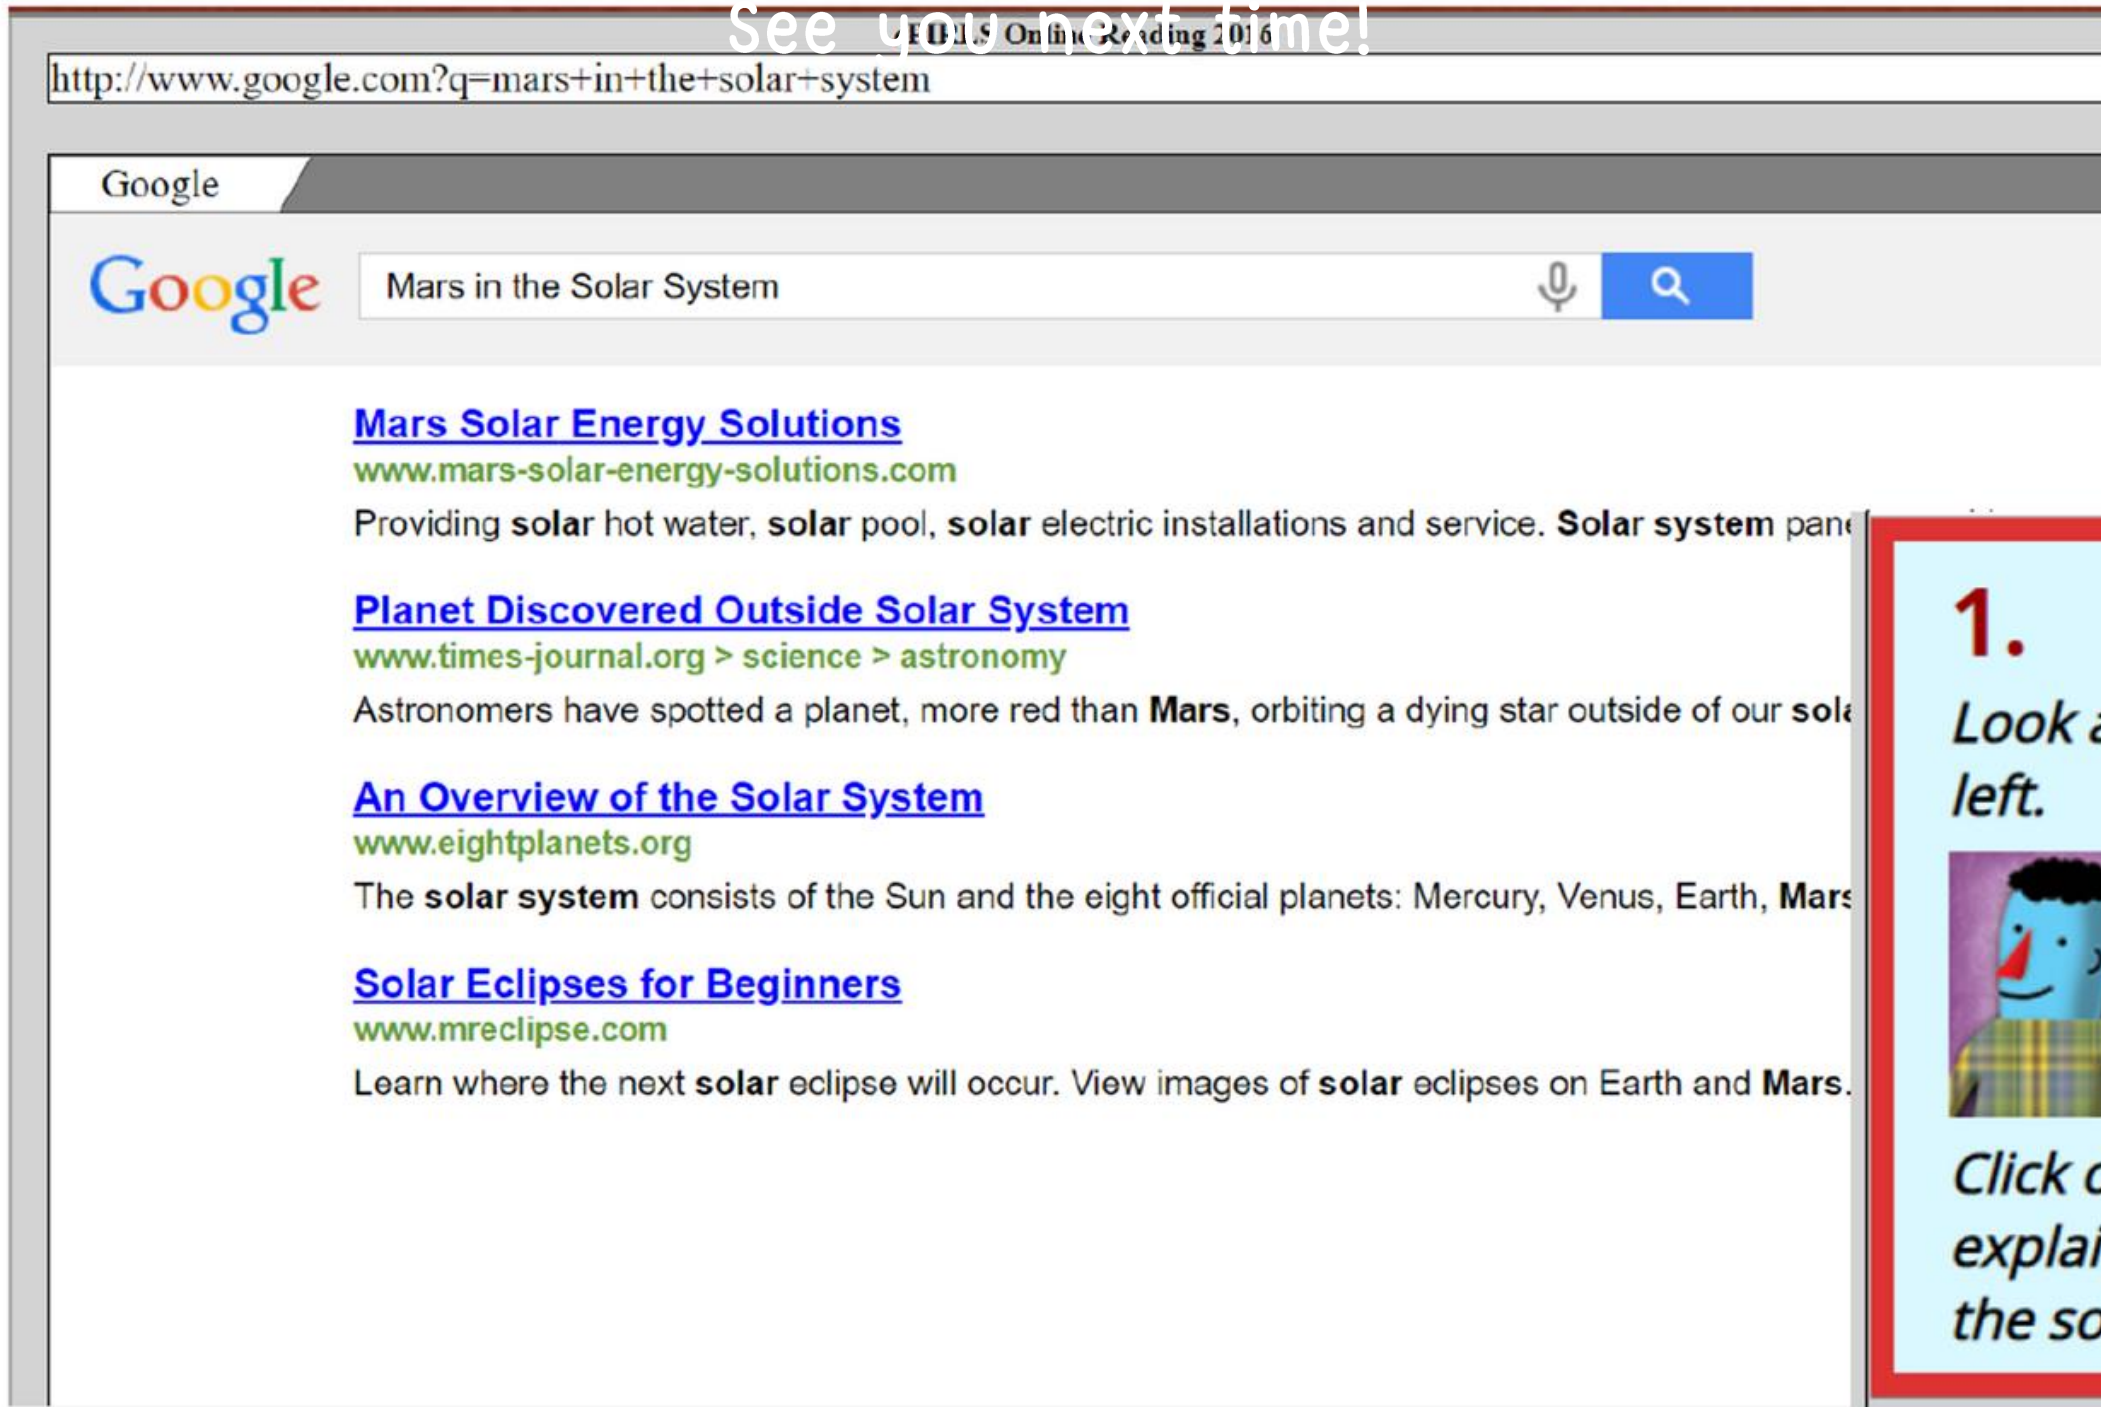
See you next time!
PIRLS Online Reading 2016

http://www.google.com?q=mars+in+the+solar+system

Google

Google

Mars in the Solar System

Mars Solar Energy Solutions
www.mars-solar-energy-solutions.com
Providing **solar** hot water, **solar** pool, **solar** electric installations and service. **Solar system** pan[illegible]

Planet Discovered Outside Solar System
www.times-journal.org > science > astronomy
Astronomers have spotted a planet, more red than **Mars**, orbiting a dying star outside of our **sol**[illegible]

An Overview of the Solar System
www.eightplanets.org
The **solar system** consists of the Sun and the eight official planets: Mercury, Venus, Earth, **Mar**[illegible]

Solar Eclipses for Beginners
www.mreclipse.com
Learn where the next **solar** eclipse will occur. View images of **solar** eclipses on Earth and **Mars**.

1.
Look a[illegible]
left.

Click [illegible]
explai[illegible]
the so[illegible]